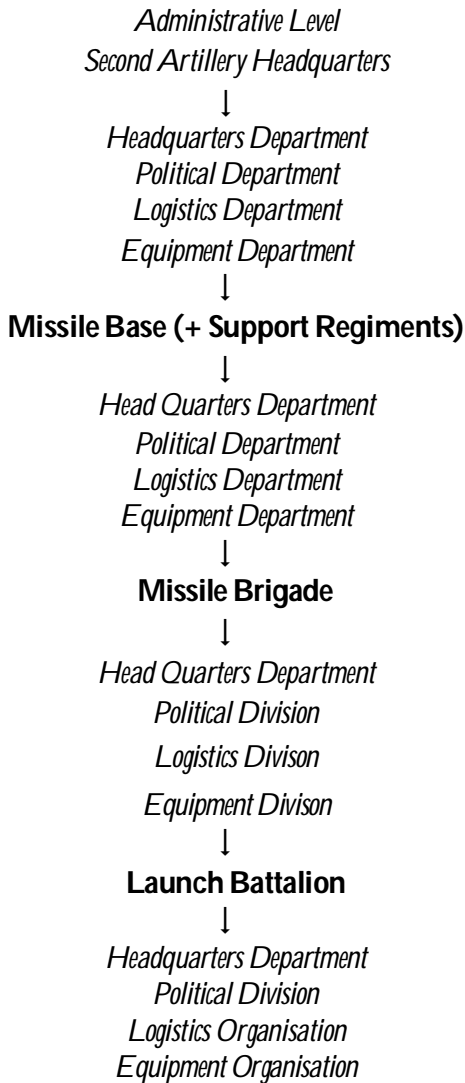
Administrative Level
Second Artillery Headquarters
↓
Headquarters Department
Political Department
Logistics Department
Equipment Department
↓
Missile Base (+ Support Regiments)
↓
Head Quarters Department
Political Department
Logistics Department
Equipment Department
↓
Missile Brigade
↓
Head Quarters Department
Political Division
Logistics Divison
Equipment Divison
↓
Launch Battalion
↓
Headquarters Department
Political Division
Logistics Organisation
Equipment Organisation